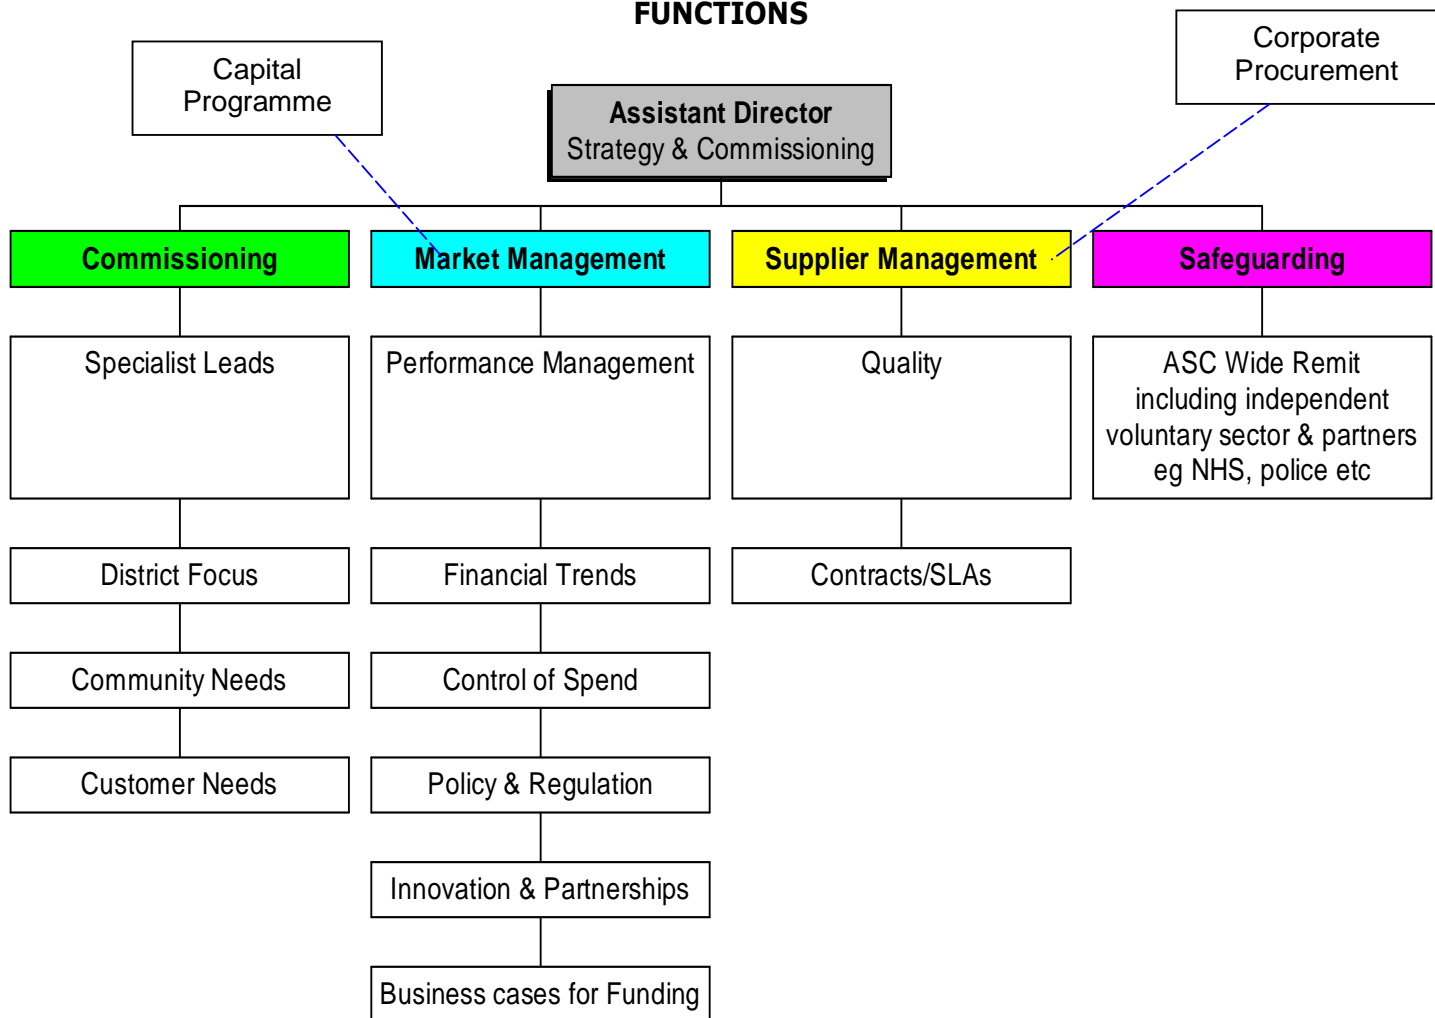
FUNCTIONS

Capital Programme

Assistant Director
Strategy & Commissioning

Corporate Procurement

Commissioning

Market Management

Supplier Management

Safeguarding

Specialist Leads

Performance Management

Quality

ASC Wide Remit including independent voluntary sector & partners eg NHS, police etc

District Focus

Financial Trends

Contracts/SLAs

Community Needs

Control of Spend

Customer Needs

Policy & Regulation

Innovation & Partnerships

Business cases for Funding